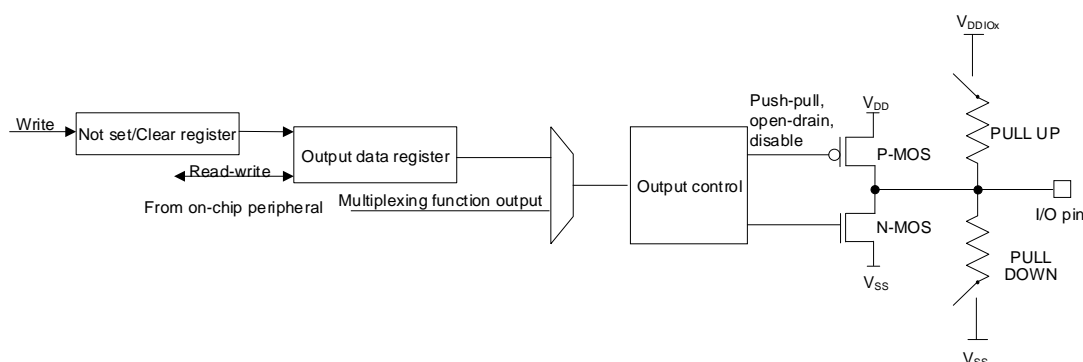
$V_{DDIOx}$

Write

Not set/Clear register

Output data register

Read-write

From on-chip peripheral

Multiplexing function output

Output control

Push-pull, open-drain, disable

$V_{DD}$

P-MOS

N-MOS

$V_{SS}$

PULL UP

I/O pin

PULL DOWN

$V_{SS}$